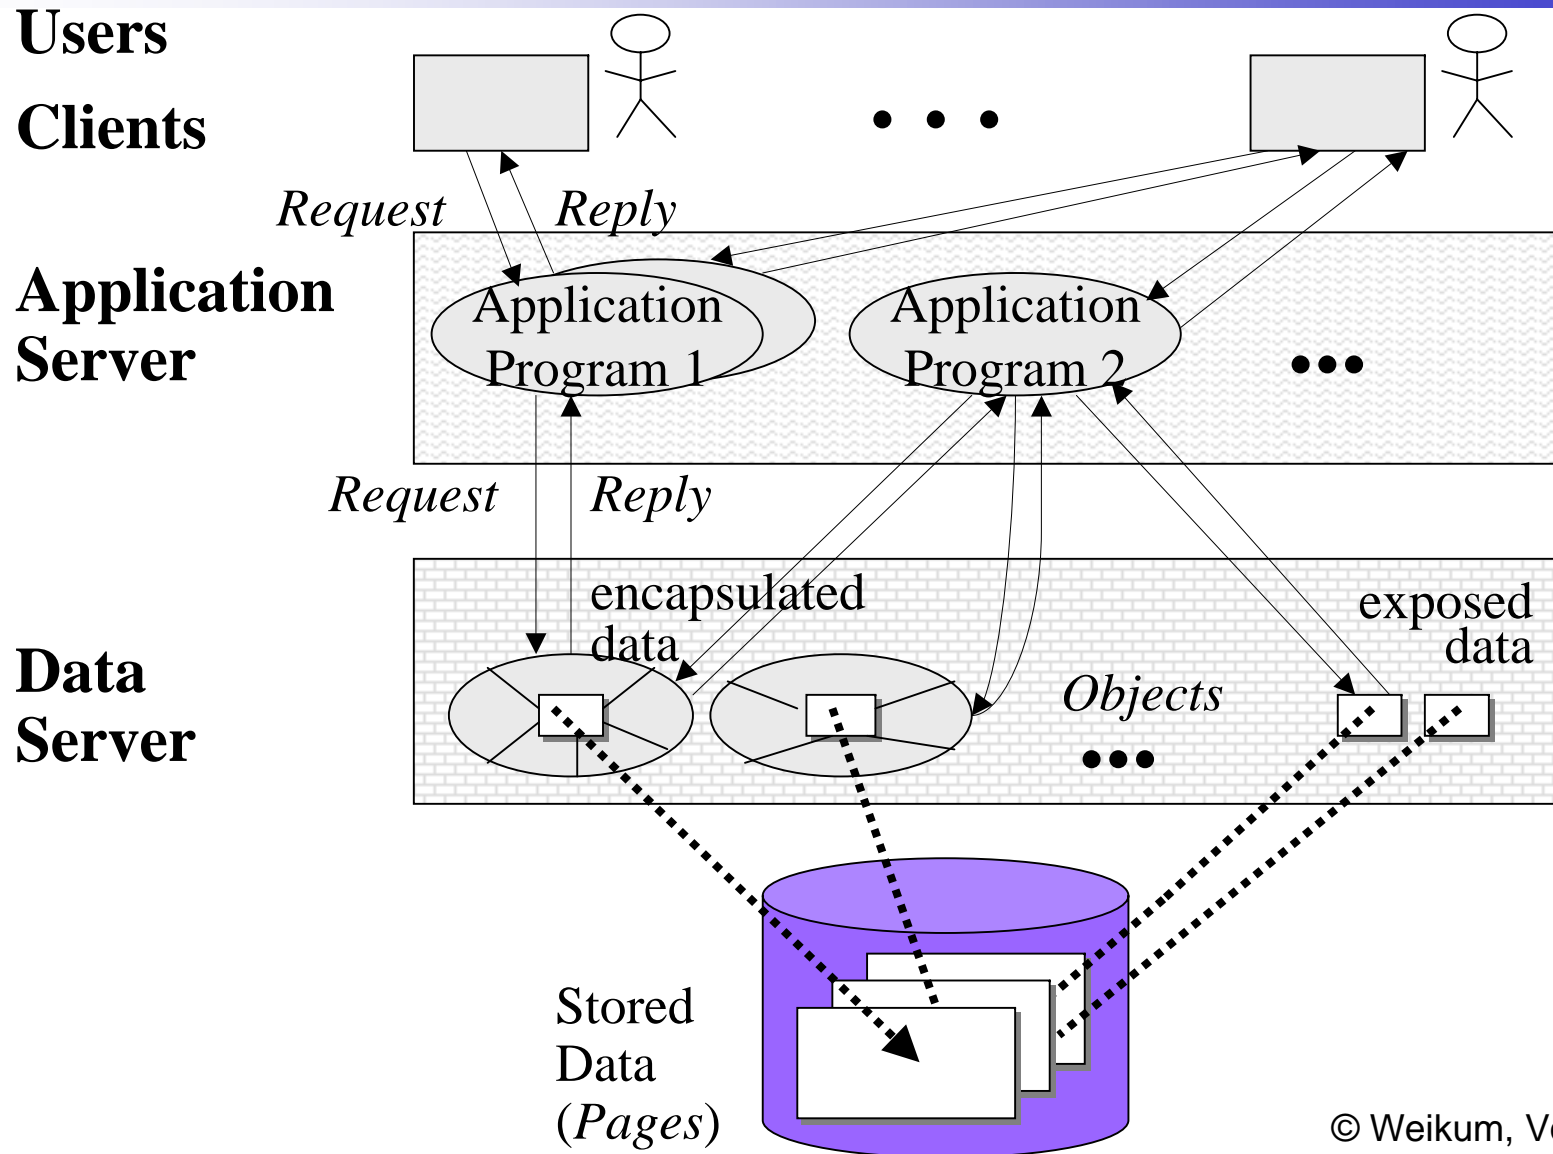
Users

Clients

• • •

Request

Reply

Application Server

Application Program 1

Application Program 2

•••

Request

Reply

encapsulated data

exposed data

Data Server

Objects

•••

Stored Data (Pages)

© Weikum, V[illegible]